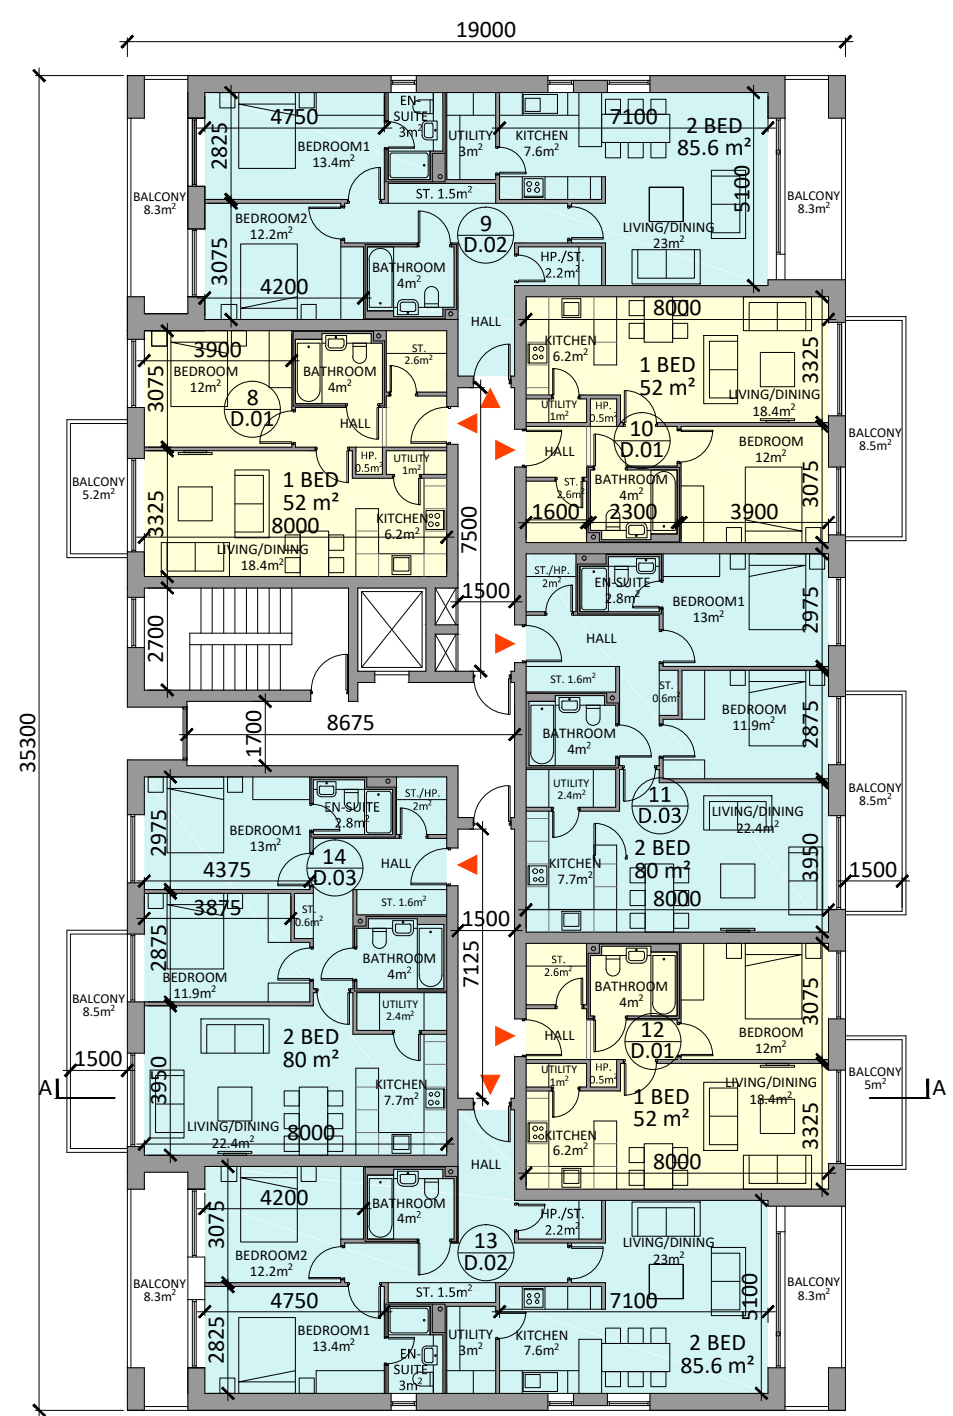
19000

35300

4750
2825
BEDROOM1
13.4m$^2$
EN-SUITE
3m$^2$
UTILITY
3m$^2$
KITCHEN
7.6m$^2$
7100
2 BED
85.6 m²
BALCONY
8.3m$^2$
ST. 1.5m$^2$
5100
BALCONY
8.3m$^2$
BEDROOM2
12.2m$^2$
9
D.02
LIVING/DINING
23m$^2$
3075
BATHROOM
4m$^2$
HP./ST.
2.2m$^2$
4200
HALL

3900
BEDROOM
12m$^2$
3075
BATHROOM
4m$^2$
ST.
2.6m$^2$
8
D.01
HALL
BALCONY
5.2m$^2$
HP.
0.5m$^2$
UTILITY
1m$^2$
1 BED
52 m²
3325
8000
KITCHEN
6.2m$^2$
LIVING/DINING
18.4m$^2$
7500

KITCHEN
6.2m$^2$
8000
1 BED
52 m²
3325
LIVING/DINING
18.4m$^2$
UTILITY
1m$^2$
HP.
0.5m$^2$
10
D.01
BALCONY
8.5m$^2$
HALL
BEDROOM
12m$^2$
ST.
2.6m$^2$
BATHROOM
4m$^2$
3075
1600
2300
3900

1500
2700
ST./HP.
2m$^2$
EN-SUITE
2.8m$^2$
BEDROOM1
13m$^2$
2975
HALL
ST. 1.6m$^2$
ST.
0.6m$^2$
BEDROOM
11.9m$^2$
2875
8675
1700
BATHROOM
4m$^2$
BALCONY
8.5m$^2$
UTILITY
2.4m$^2$
11
D.03
LIVING/DINING
22.4m$^2$
KITCHEN
7.7m$^2$
2 BED
80 m²
3950
1500
8000

2975
EN-SUITE
2.8m$^2$
ST./HP.
2m$^2$
BEDROOM1
13m$^2$
14
D.03
HALL
4375
3875
ST.
0.6m$^2$
ST. 1.6m$^2$
1500
2875
BEDROOM
11.9m$^2$
BATHROOM
4m$^2$
7125
BALCONY
8.5m$^2$
UTILITY
2.4m$^2$
2 BED
80 m²
1500
3950
KITCHEN
7.7m$^2$
A
LIVING/DINING
22.4m$^2$
8000

ST.
2.6m$^2$
BATHROOM
4m$^2$
3075
12
D.01
BEDROOM
12m$^2$
HALL
UTILITY
1m$^2$
HP.
0.5m$^2$
LIVING/DINING
18.4m$^2$
BALCONY
5m$^2$
A
1 BED
52 m²
3325
KITCHEN
6.2m$^2$
8000

HALL
4200
BATHROOM
4m$^2$
3075
HP./ST.
2.2m$^2$
13
D.02
LIVING/DINING
23m$^2$
BEDROOM2
12.2m$^2$
BALCONY
8.3m$^2$
4750
ST. 1.5m$^2$
7100
5100
BALCONY
8.3m$^2$
2825
BEDROOM1
13.4m$^2$
EN-SUITE
3m$^2$
UTILITY
3m$^2$
KITCHEN
7.6m$^2$
2 BED
85.6 m²